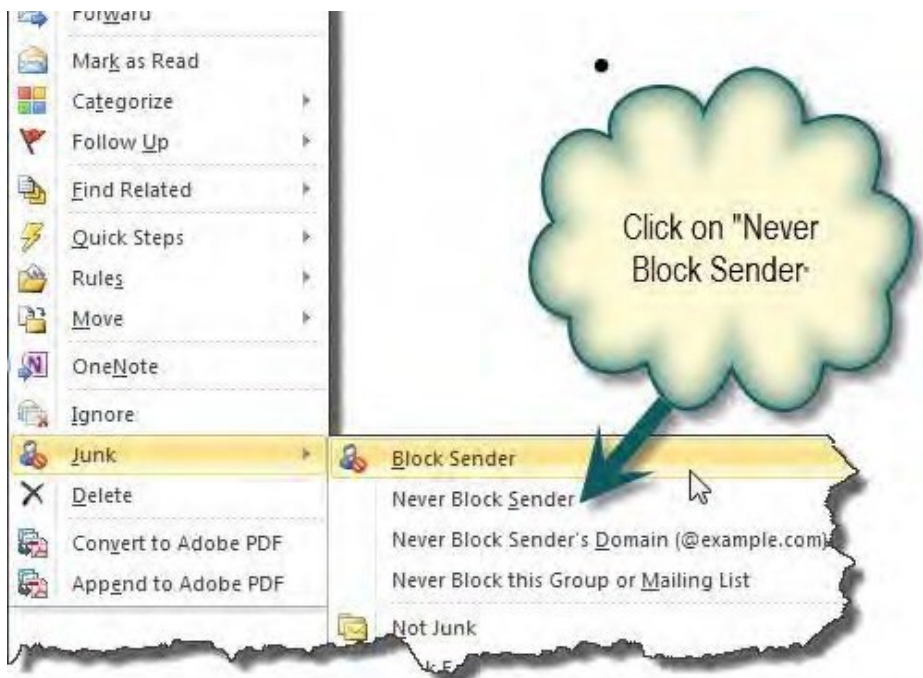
Forward
Mark as Read
Categorize
Follow Up
Find Related
Quick Steps
Rules
Move
OneNote
Ignore
Junk
Delete
Convert to Adobe PDF
Append to Adobe PDF

Click on "Never Block Sender"

Block Sender
Never Block Sender
Never Block Sender's Domain (@example.com)
Never Block this Group or Mailing List
Not Junk